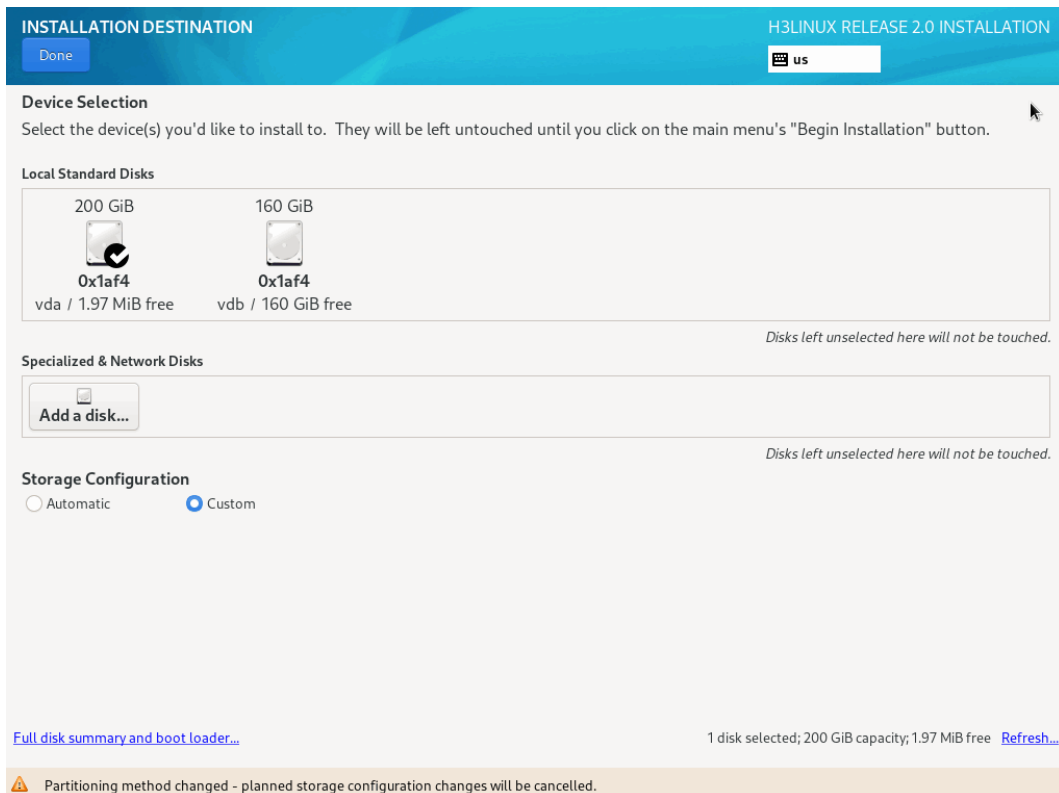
INSTALLATION DESTINATION

Done

H3LINUX RELEASE 2.0 INSTALLATION

us

Device Selection

Select the device(s) you'd like to install to. They will be left untouched until you click on the main menu's "Begin Installation" button.

Local Standard Disks

200 GiB

0x1af4

vda / 1.97 MiB free

160 GiB

0x1af4

vdb / 160 GiB free

Disks left unselected here will not be touched.

Specialized & Network Disks

Add a disk...

Disks left unselected here will not be touched.

Storage Configuration

Automatic

Custom

Full disk summary and boot loader...

1 disk selected; 200 GiB capacity; 1.97 MiB free Refresh...

Partitioning method changed - planned storage configuration changes will be cancelled.